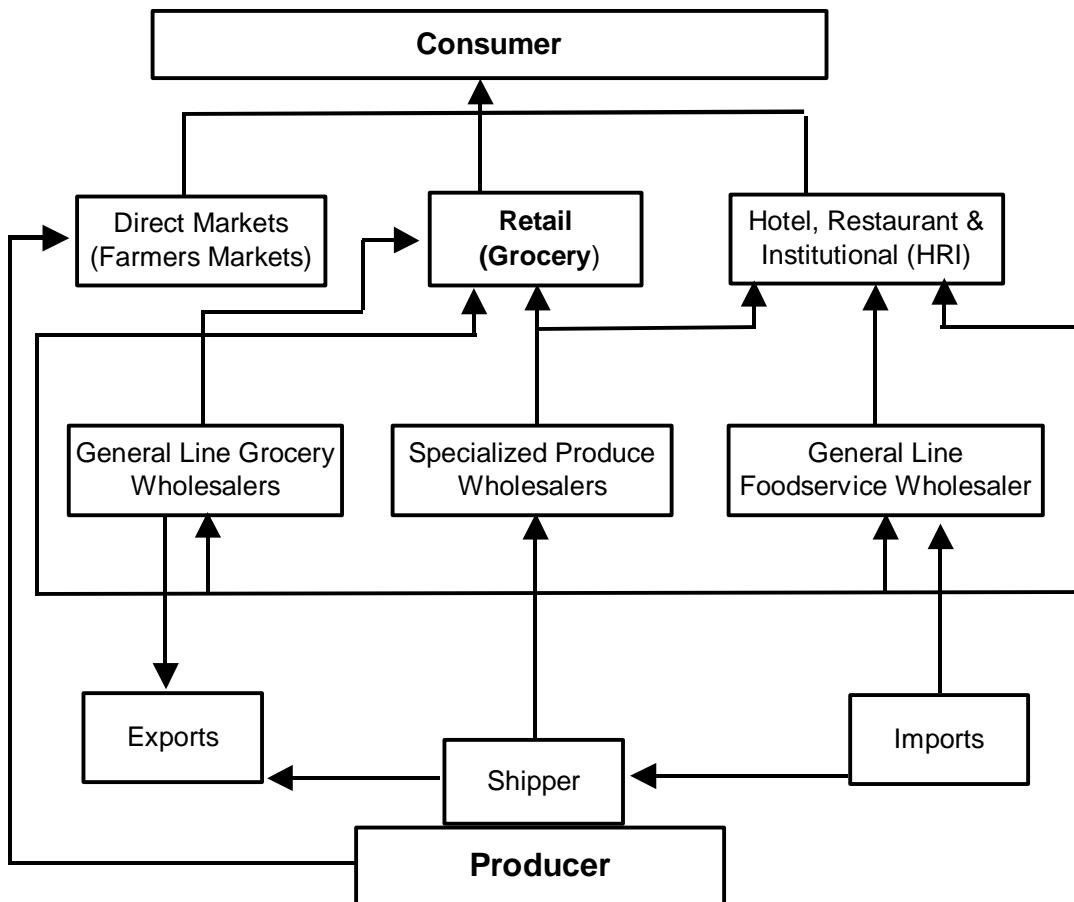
Consumer

Direct Markets (Farmers Markets)

Retail (Grocery)

Hotel, Restaurant & Institutional (HRI)

General Line Grocery Wholesalers

Specialized Produce Wholesalers

General Line Foodservice Wholesaler

Exports

Shipper

Imports

Producer